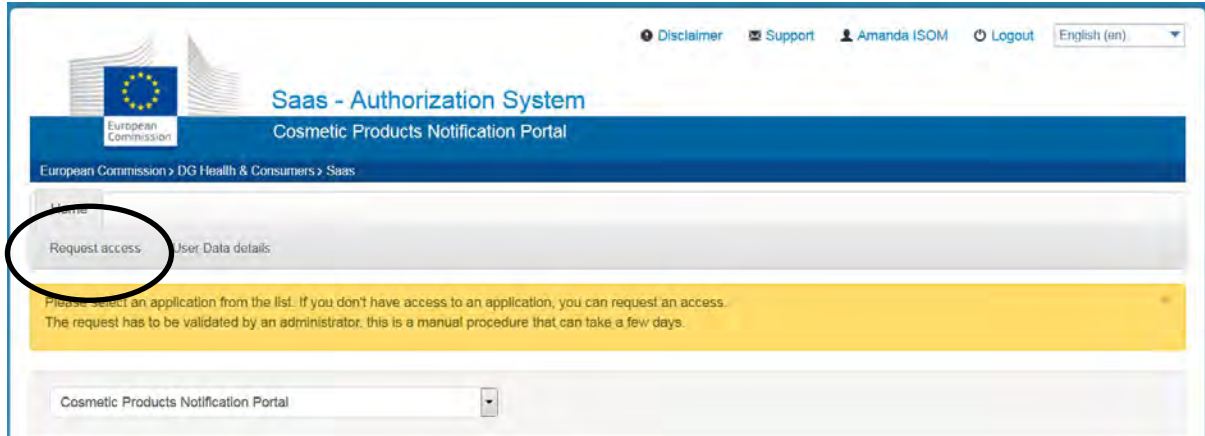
Disclaimer Support Amanda ISOM Logout English (en)

European Commission

Saas - Authorization System

Cosmetic Products Notification Portal

European Commission > DG Health & Consumers > Saas

Home

Request access User Data details

Please select an application from the list. If you don't have access to an application, you can request an access.
The request has to be validated by an administrator, this is a manual procedure that can take a few days.

×

Cosmetic Products Notification Portal